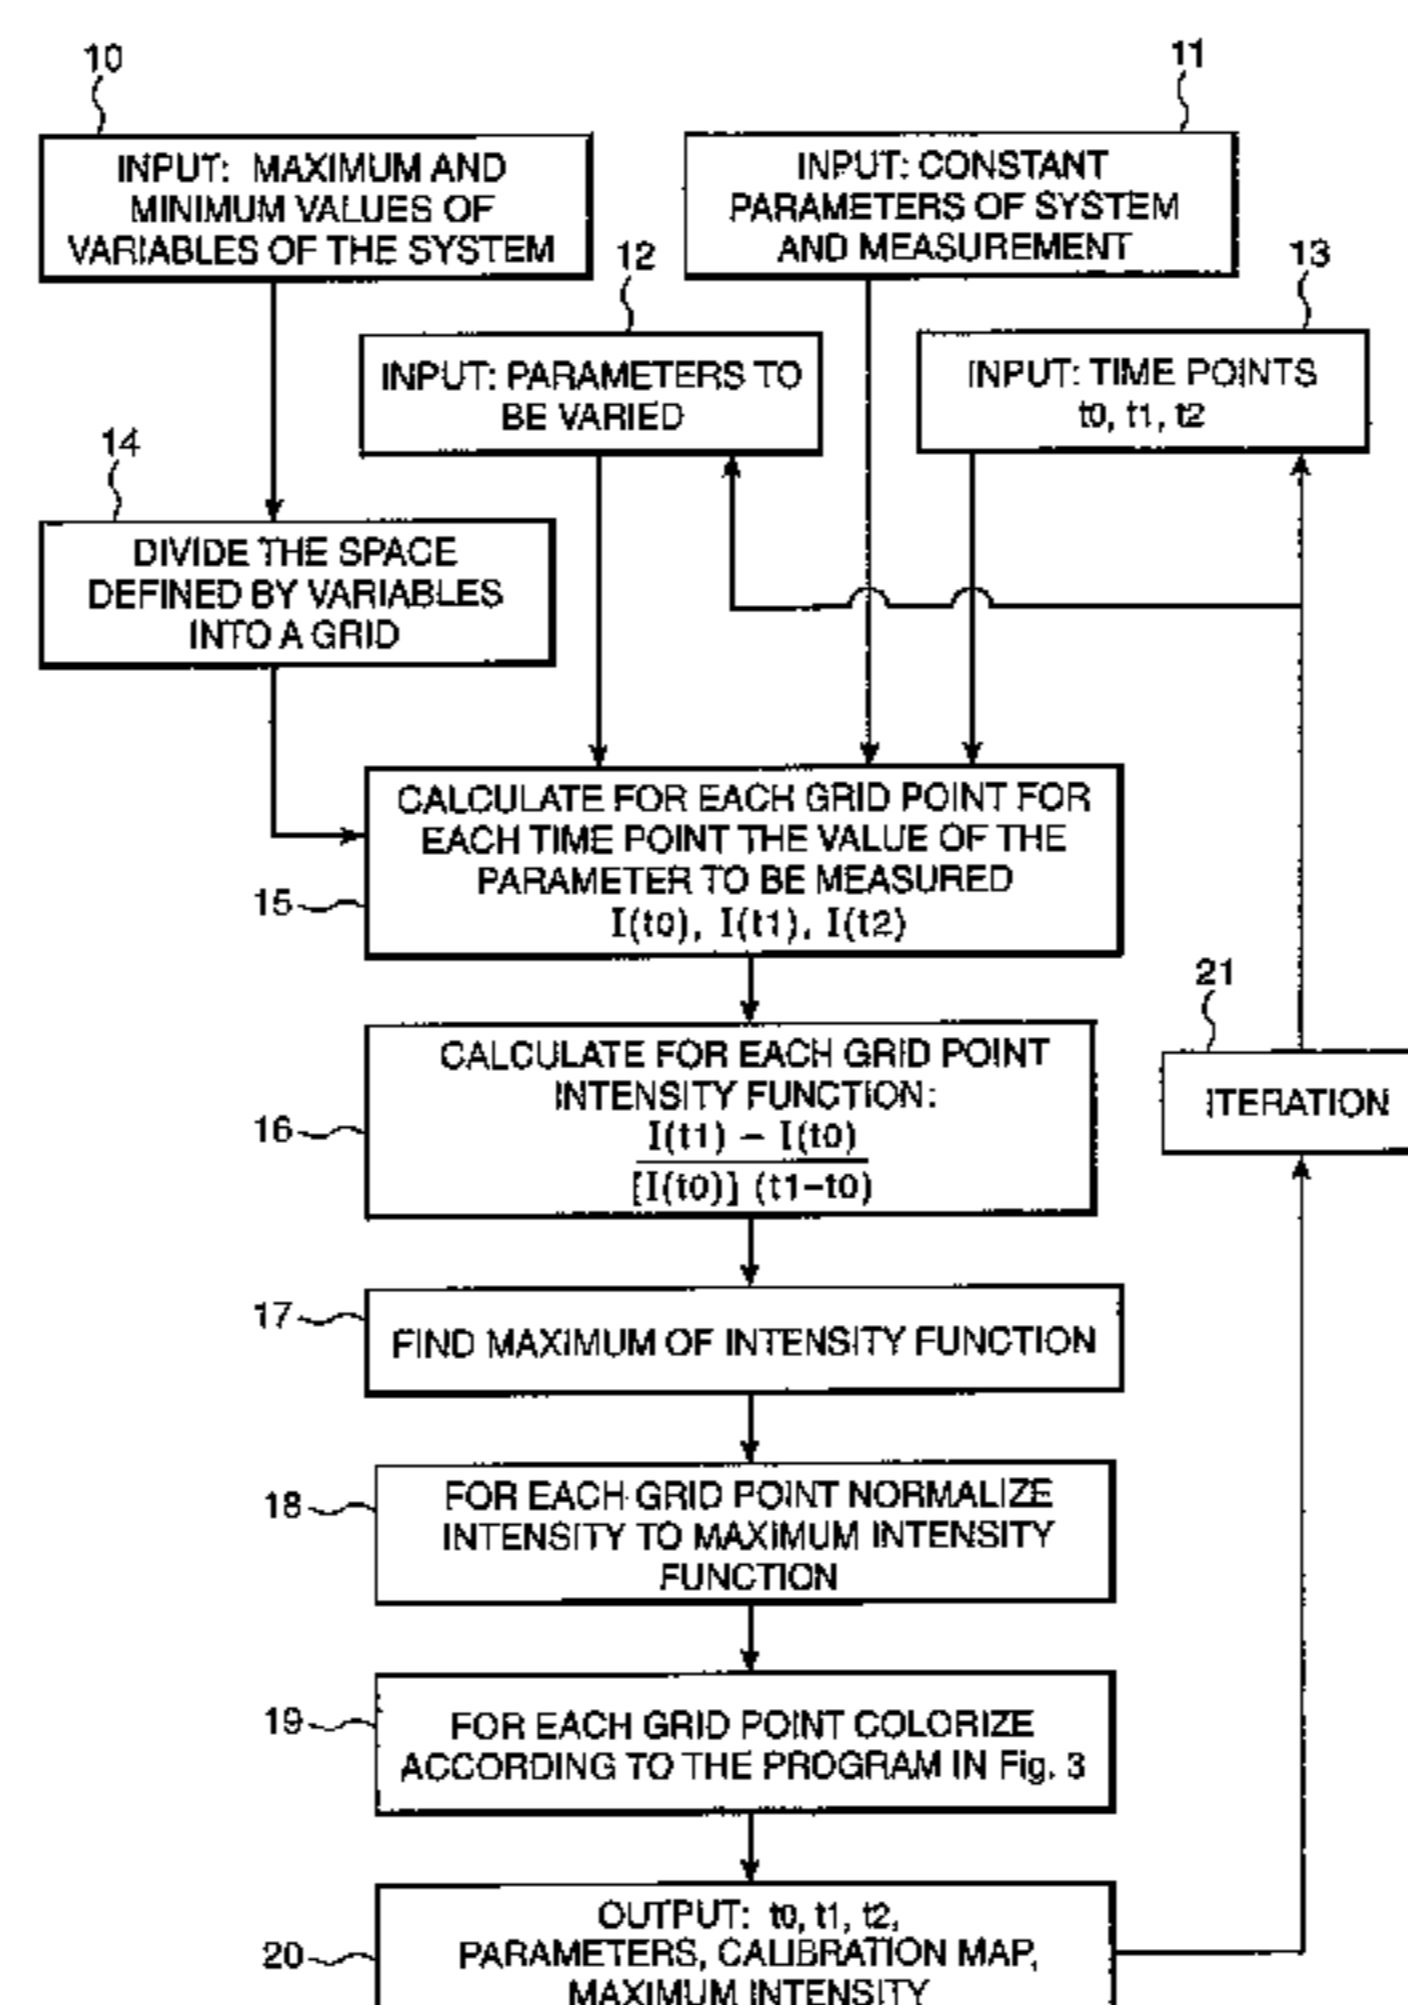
10

INPUT: MAXIMUM AND MINIMUM VALUES OF VARIABLES OF THE SYSTEM

11

INPUT: CONSTANT PARAMETERS OF SYSTEM AND MEASUREMENT

12

INPUT: PARAMETERS TO BE VARIED

13

INPUT: TIME POINTS t0, t1, t2

14

DIVIDE THE SPACE DEFINED BY VARIABLES INTO A GRID

15

CALCULATE FOR EACH GRID POINT FOR EACH TIME POINT THE VALUE OF THE PARAMETER TO BE MEASURED I(t0), I(t1), I(t2)

16

CALCULATE FOR EACH GRID POINT INTENSITY FUNCTION:
$\frac{I(t1) - I(t0)}{[I(t0)]\ (t1-t0)}$

21

ITERATION

17

FIND MAXIMUM OF INTENSITY FUNCTION

18

FOR EACH GRID POINT NORMALIZE INTENSITY TO MAXIMUM INTENSITY FUNCTION

19

FOR EACH GRID POINT COLORIZE ACCORDING TO THE PROGRAM IN Fig. 3

20

OUTPUT: t0, t1, t2, PARAMETERS, CALIBRATION MAP, MAXIMUM INTENSITY